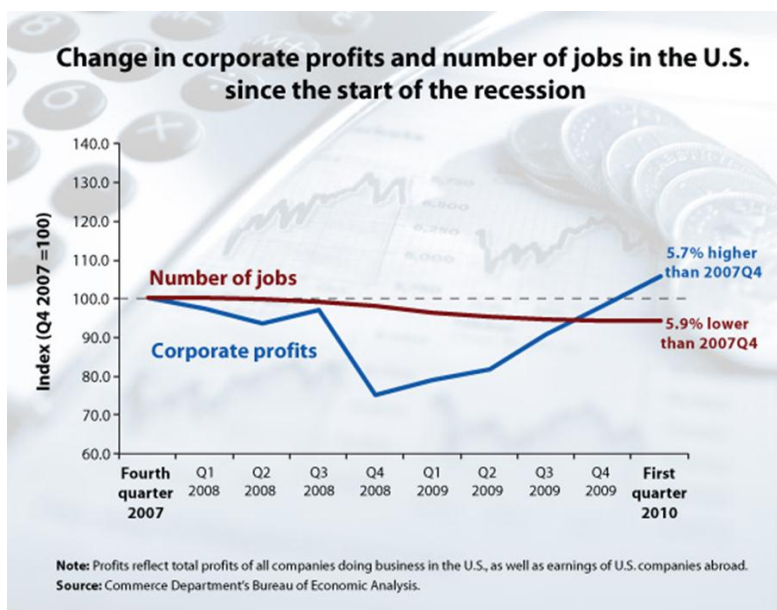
Change in corporate profits and number of jobs in the U.S. since the start of the recession

Index (Q4 2007 =100)

140.0
130.0
120.0
110.0
100.0
90.0
80.0
70.0
60.0

Number of jobs

Corporate profits

5.7% higher than 2007Q4

5.9% lower than 2007Q4

Fourth quarter 2007
Q1 2008
Q2 2008
Q3 2008
Q4 2008
Q1 2009
Q2 2009
Q3 2009
Q4 2009
First quarter 2010

Note: Profits reflect total profits of all companies doing business in the U.S., as well as earnings of U.S. companies abroad.
Source: Commerce Department's Bureau of Economic Analysis.